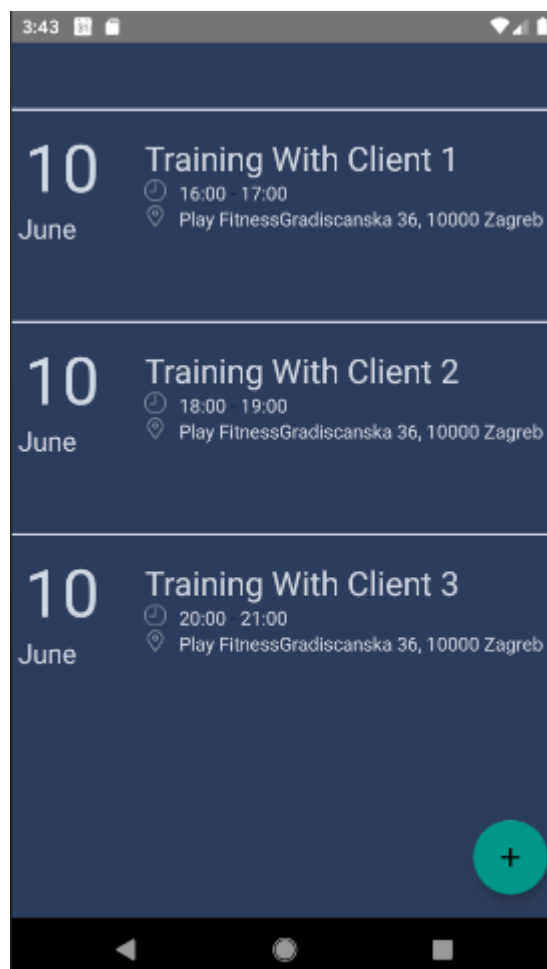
3:43

10
June
Training With Client 1
16:00 - 17:00
Play FitnessGradiscanska 36, 10000 Zagreb

10
June
Training With Client 2
18:00 - 19:00
Play FitnessGradiscanska 36, 10000 Zagreb

10
June
Training With Client 3
20:00 - 21:00
Play FitnessGradiscanska 36, 10000 Zagreb

+